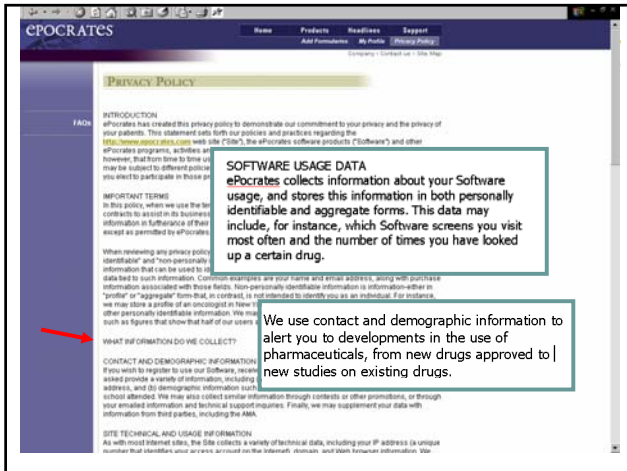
ePOCRATES

Home Products Headlines Support

Add Formularies My Profile Privacy Policy

Company • Contact us • Site Map

FAQs

PRIVACY POLICY

INTRODUCTION

ePocrates has created this privacy policy to demonstrate our commitment to your privacy and the privacy of your patients. This statement sets forth our policies and practices regarding the http://www.epocrates.com web site ("Site"), the ePocrates software products ("Software") and other ePocrates programs, activities an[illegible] however, that from time to time us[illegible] may be subject to different policie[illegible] you elect to participate in those pr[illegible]

SOFTWARE USAGE DATA

ePocrates collects information about your Software usage, and stores this information in both personally identifiable and aggregate forms. This data may include, for instance, which Software screens you visit most often and the number of times you have looked up a certain drug.

IMPORTANT TERMS

In this policy, when we use the ter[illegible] contracts to assist in its business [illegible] information in furtherance of their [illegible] except as permitted by ePocrates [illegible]

When reviewing any privacy polic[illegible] identifiable" and "non-personally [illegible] information that can be used to id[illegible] data tied to such information. Common examples are your name and email address, along with purchase information associated with those fields. Non-personally identifiable information is information-either in "profile" or "aggregate" form-that, in contrast, is not intended to identify you as an individual. For instance, we may store a profile of an oncologist in New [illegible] other personally identifiable information. We ma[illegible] such as figures that show that half of our users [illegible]

We use contact and demographic information to alert you to developments in the use of pharmaceuticals, from new drugs approved to new studies on existing drugs.

WHAT INFORMATION DO WE COLLECT?

CONTACT AND DEMOGRAPHIC INFORMATION

If you wish to register to use our Software, recei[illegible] asked provide a variety of information, including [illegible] address, and (b) demographic information such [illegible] school attended. We may also collect similar information through contests or other promotions, or through your emailed information and technical support inquiries. Finally, we may supplement your data with information from third parties, including the AMA.

SITE TECHNICAL AND USAGE INFORMATION

As with most Internet sites, the Site collects a variety of technical data, including your IP address (a unique number that identifies your access account on the Internet), domain, and Web browser information. We